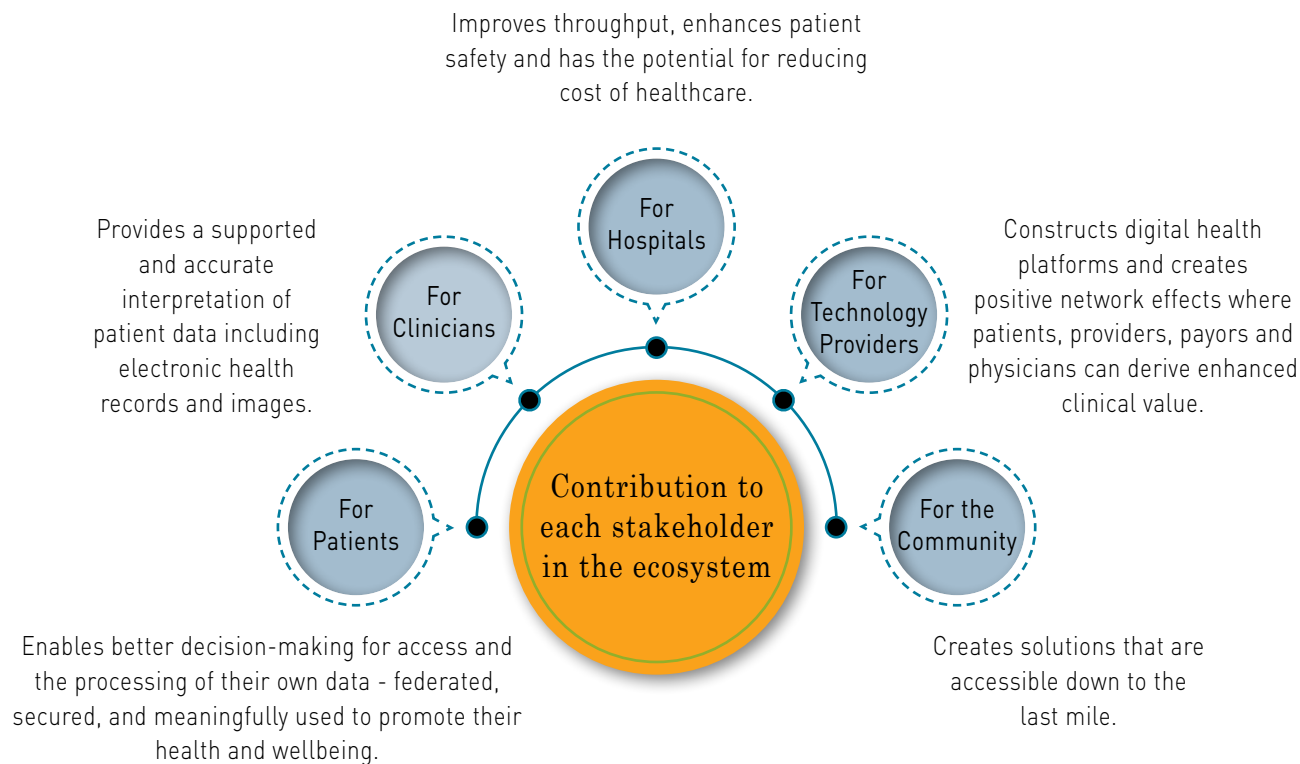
Improves throughput, enhances patient safety and has the potential for reducing cost of healthcare.

For Hospitals

Provides a supported and accurate interpretation of patient data including electronic health records and images.

For Clinicians

For Technology Providers

Constructs digital health platforms and creates positive network effects where patients, providers, payors and physicians can derive enhanced clinical value.

For Patients

Contribution to each stakeholder in the ecosystem

For the Community

Enables better decision-making for access and the processing of their own data - federated, secured, and meaningfully used to promote their health and wellbeing.

Creates solutions that are accessible down to the last mile.